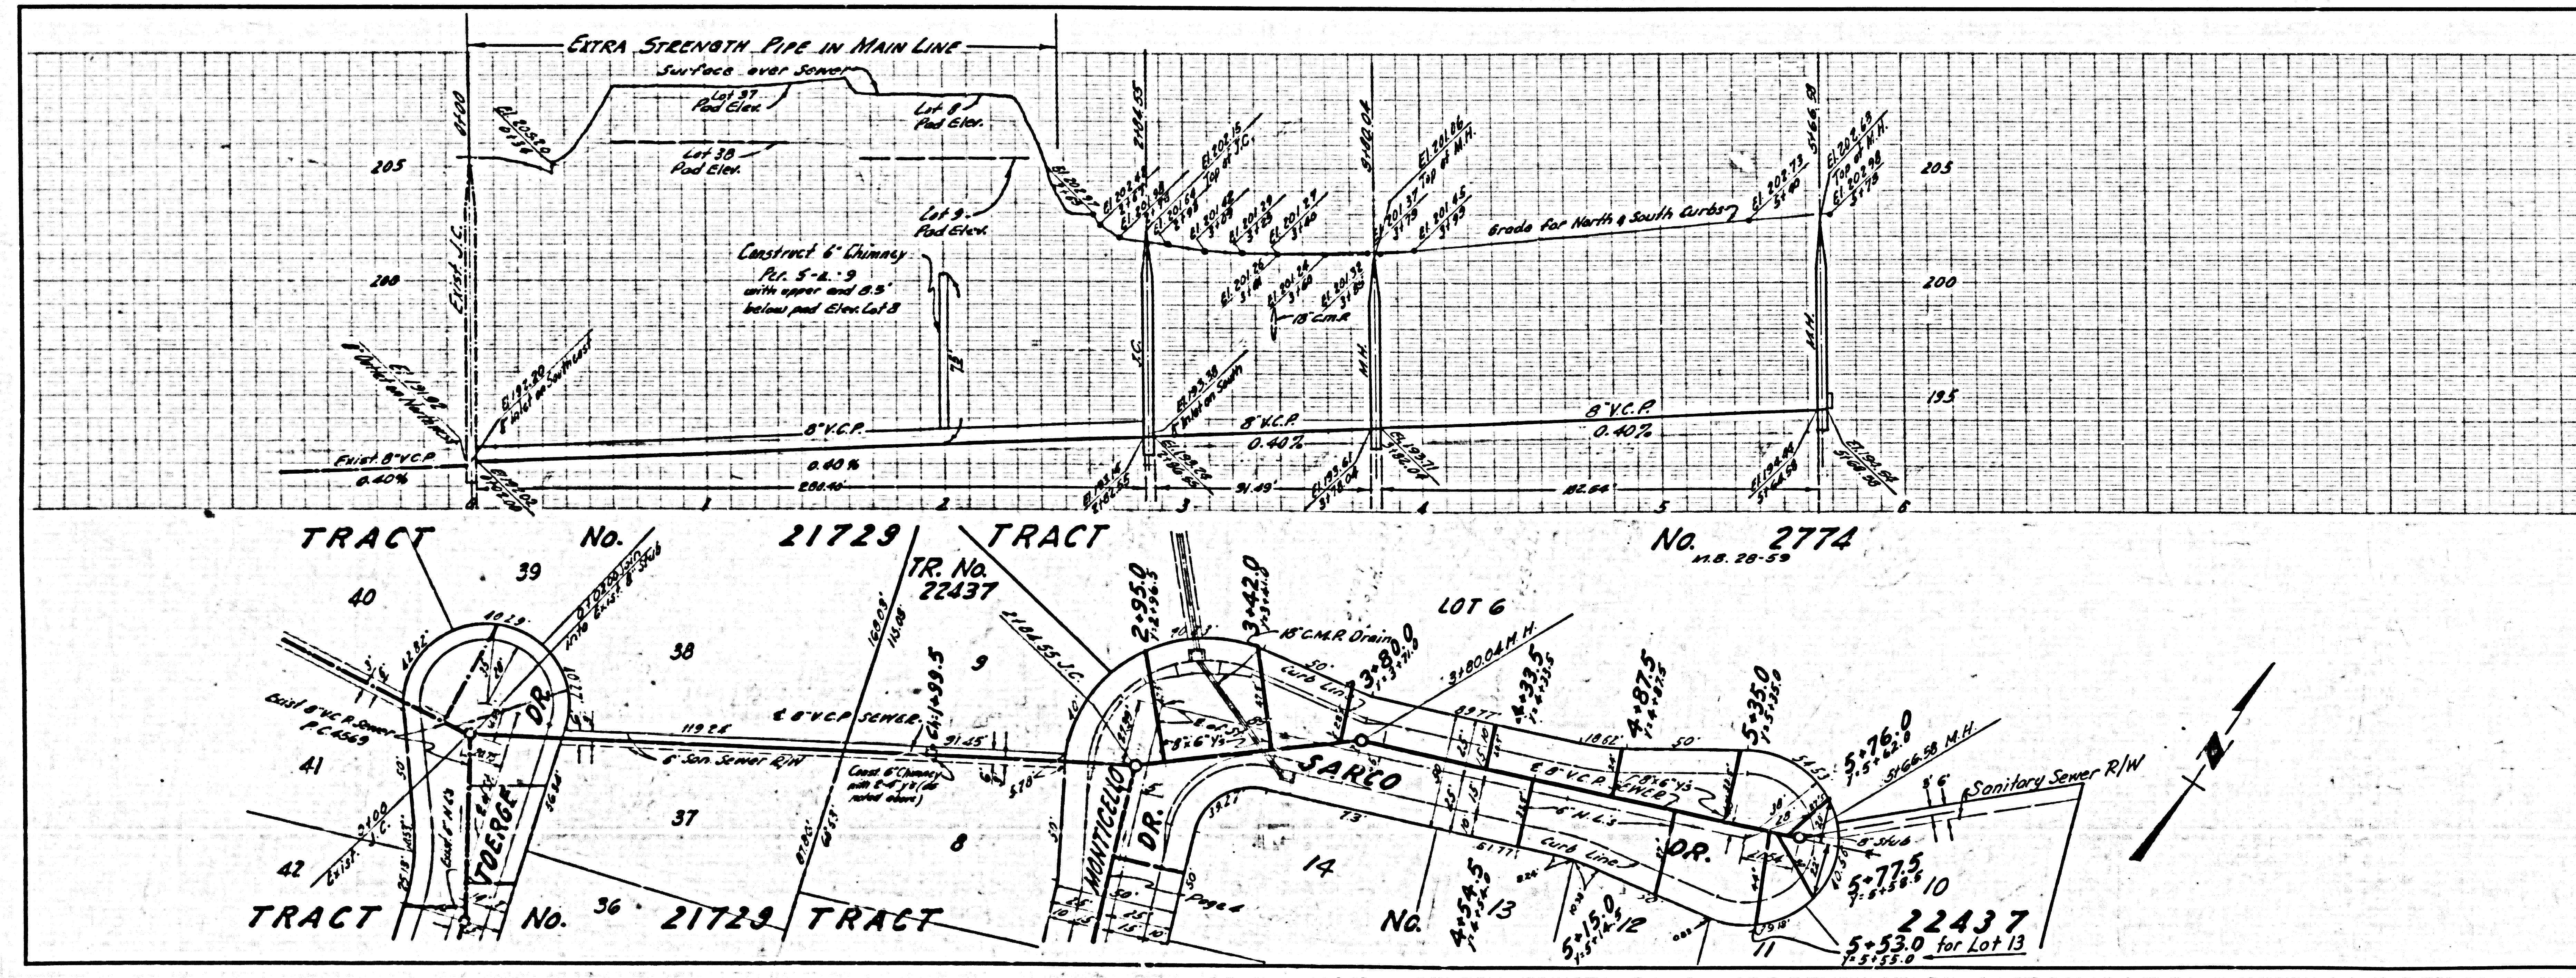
EXTRA STRENGTH PIPE IN MAIN LINE

Surface over Sewer

Lot 37 Pad Elev.

Lot 8 Pad Elev.

Lot 38 Pad Elev.

Lot 9 Pad Elev.

El. 205.20

0+00

Exist. J.C.

2+04.55

3+80.04

5+66.58

205

200

195

205

200

195

Construct 6" Chimney Per. 5-L-9 with upper end 8.5' below pad Elev. Lot 8

El. 201.45

El. 201.86 Top of M.H.

El. 202.15 Top of J.C.

El. 202.73

El. 202.63 Top of M.H.

El. 202.98

Grade for North & South Curbs

18" C.M.P.

J.C.

M.H.

M.H.

El. 191.98 8" Outlet on Northeast

El. 192.80 6" Inlet on Southeast

El. 193.38 6" Inlet on South

Exist. 8" V.C.P. 0.40%

8" V.C.P. 0.40%

8" V.C.P. 0.40%

8" V.C.P. 0.40%

El. 193.61

El. 193.71

El. 194.44

El. 194.54

280.45'

91.49'

182.64'

1 2 3 4 5 6

TRACT NO. 21729 TRACT NO. 2774
M.B. 28-59

TR. No. 22437

40 39 38 9 LOT 6

41 37 8 14 13 12 11 10

42 36

2+04.55 J.C.

2+95.0

3+42.0

18" C.M.P. Drain

3+80.0

3+80.04 M.H.

4+33.5

4+87.5

5+35.0

5+76.0

5+66.58 M.H.

Sanitary Sewer R/W

Curb Line

8" V.C.P. SEWER

6" San. Sewer R/W

Const. 6" Chimney

Exist. 8" V.C.P. Sewer P.C. 4569

TOERGE DR.

MONTICELLO DR.

SARCO DR.

8" V.C.P.

6" H.L.S.

Curb Line

8" Stub

5+77.5

4+54.5

5+15.0

5+53.0 for Lot 13

22437

TRACT NO. 21729 TRACT

NO.

N